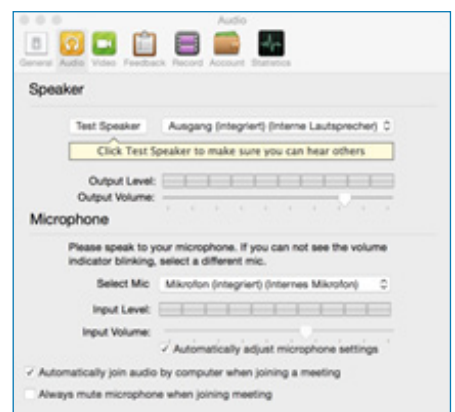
Audio

General Audio Video Feedback Record Account Statistics

Speaker

Test Speaker Ausgang (integriert) (Interne Lautsprecher)

Click Test Speaker to make sure you can hear others

Output Level:
Output Volume:

Microphone

Please speak to your microphone. If you can not see the volume indicator blinking, select a different mic.

Select Mic Mikrofon (integriert) (Internes Mikrofon)

Input Level:
Input Volume:

✓ Automatically adjust microphone settings

✓ Automatically join audio by computer when joining a meeting

Always mute microphone when joining meeting